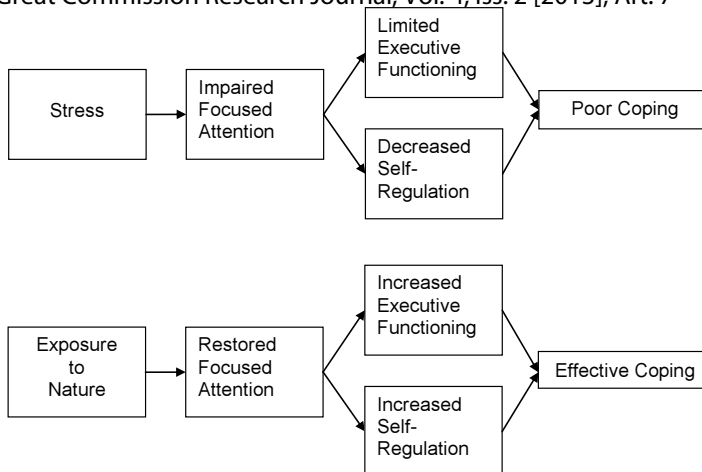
Great Commission Research Journal, Vol. 4, Iss. 2 [2013], Art. 7

Stress

Impaired Focused Attention

Limited Executive Functioning

Decreased Self-Regulation

Poor Coping

Exposure to Nature

Restored Focused Attention

Increased Executive Functioning

Increased Self-Regulation

Effective Coping